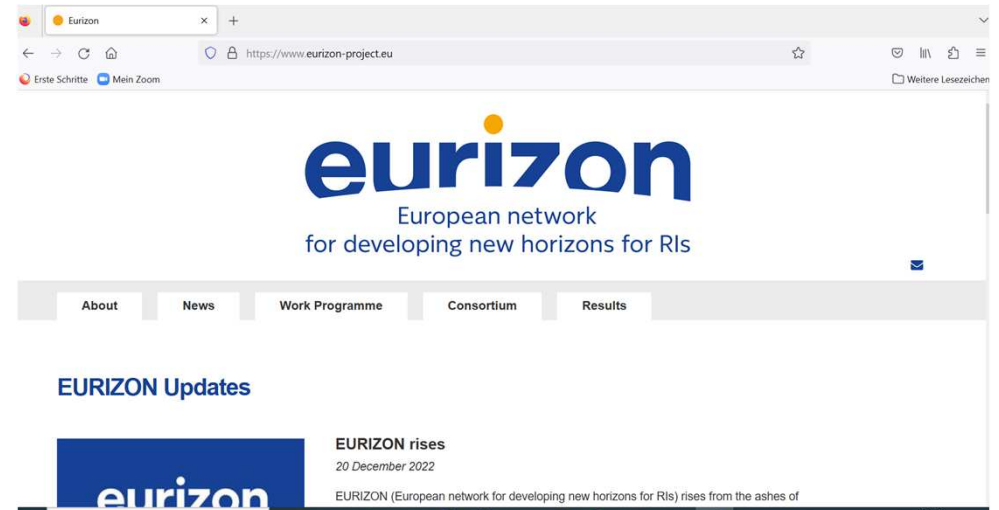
Eurizon ×
+
https://www.eurizon-project.eu
Erste Schritte Mein Zoom
Weitere Lesezeichen

eurizon
European network
for developing new horizons for RIs

About News Work Programme Consortium Results

EURIZON Updates

eurizon

EURIZON rises
20 December 2022
EURIZON (European network for developing new horizons for RIs) rises from the ashes of